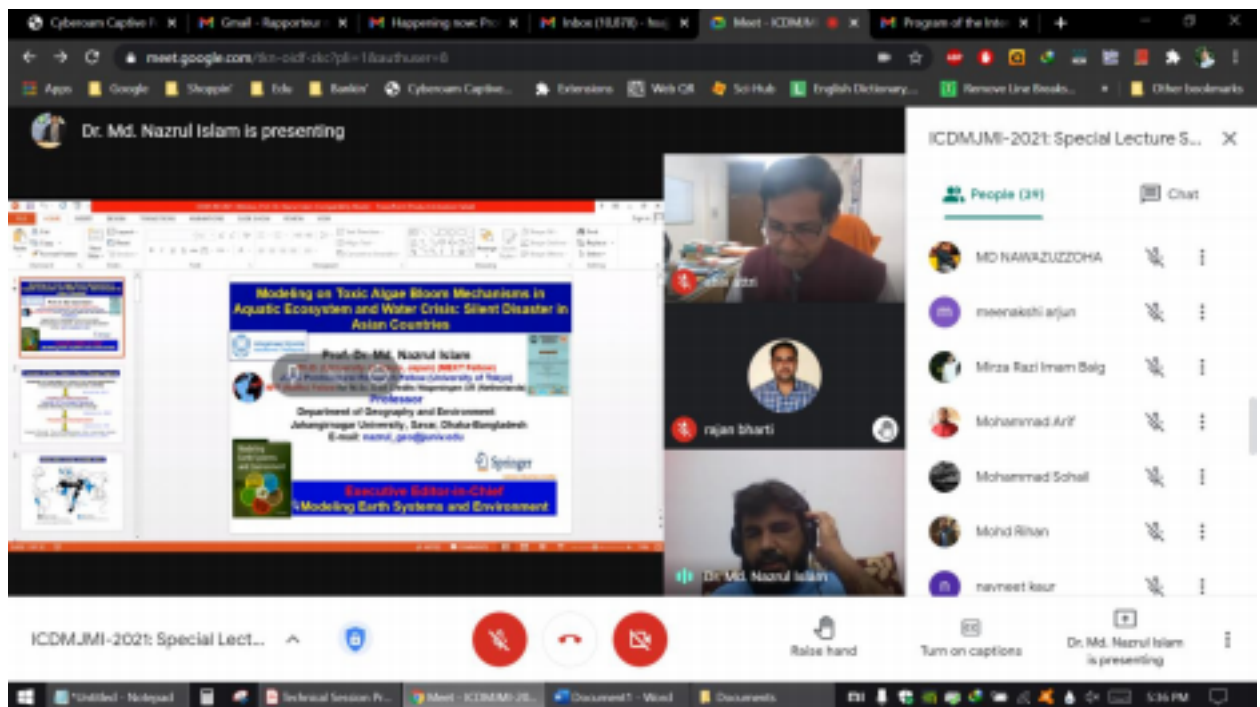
Cyberoam Captive P ×
Gmail - Rapporteur ×
Happening now: Pr ×
Inbox (10,878) - ×
Meet - ICDMJMI ×
Program of the Inte ×

meet.google.com/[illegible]

Apps  Google  Shoppin'  Edu  Bankin'  Cyberoam Captive...  Extensions  Web CA  Sci Hub  English Dictionary...  Remove Line Breaks...  Other bookmarks

Dr. Md. Nazrul Islam is presenting

Modeling on Toxic Algae Bloom Mechanisms in Aquatic Ecosystem and Water Crisis: Silent Disaster in Asian Countries

Prof. Dr. Md. Nazrul Islam
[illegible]
Professor
Department of Geography and Environment
Jahangirnagar University, Savar, Dhaka-Bangladesh
E-mail: nazrul_geo@juniv.edu

Springer

Executive Editor-in-Chief
Modeling Earth Systems and Environment

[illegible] arri

rajan bharti

Dr. Md. Nazrul Islam

ICDMJMI-2021: Special Lecture S...

People (29)
Chat

MD NAWAZUZZOHA
meenakshi arjun
Mirza Razi Imam Baig
Mohammad Arif
Mohammad Sohail
Mohd Rihan
navneet kaur

ICDMJMI-2021: Special Lect...

Raise hand
Turn on captions
Dr. Md. Nazrul Islam is presenting

*Untitled - Notepad
Technical Session Pr...
Meet - ICDMJMI-20...
Document1 - Word
Documents
5:36 PM